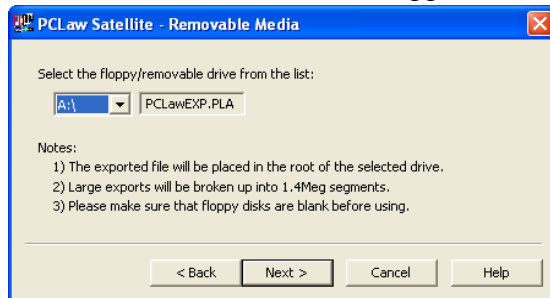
PCLaw Satellite - Removable Media

Select the floppy/removable drive from the list:

A:\

PCLawEXP.PLA

Notes:
1) The exported file will be placed in the root of the selected drive.
2) Large exports will be broken up into 1.4Meg segments.
3) Please make sure that floppy disks are blank before using.

< Back
Next >
Cancel
Help